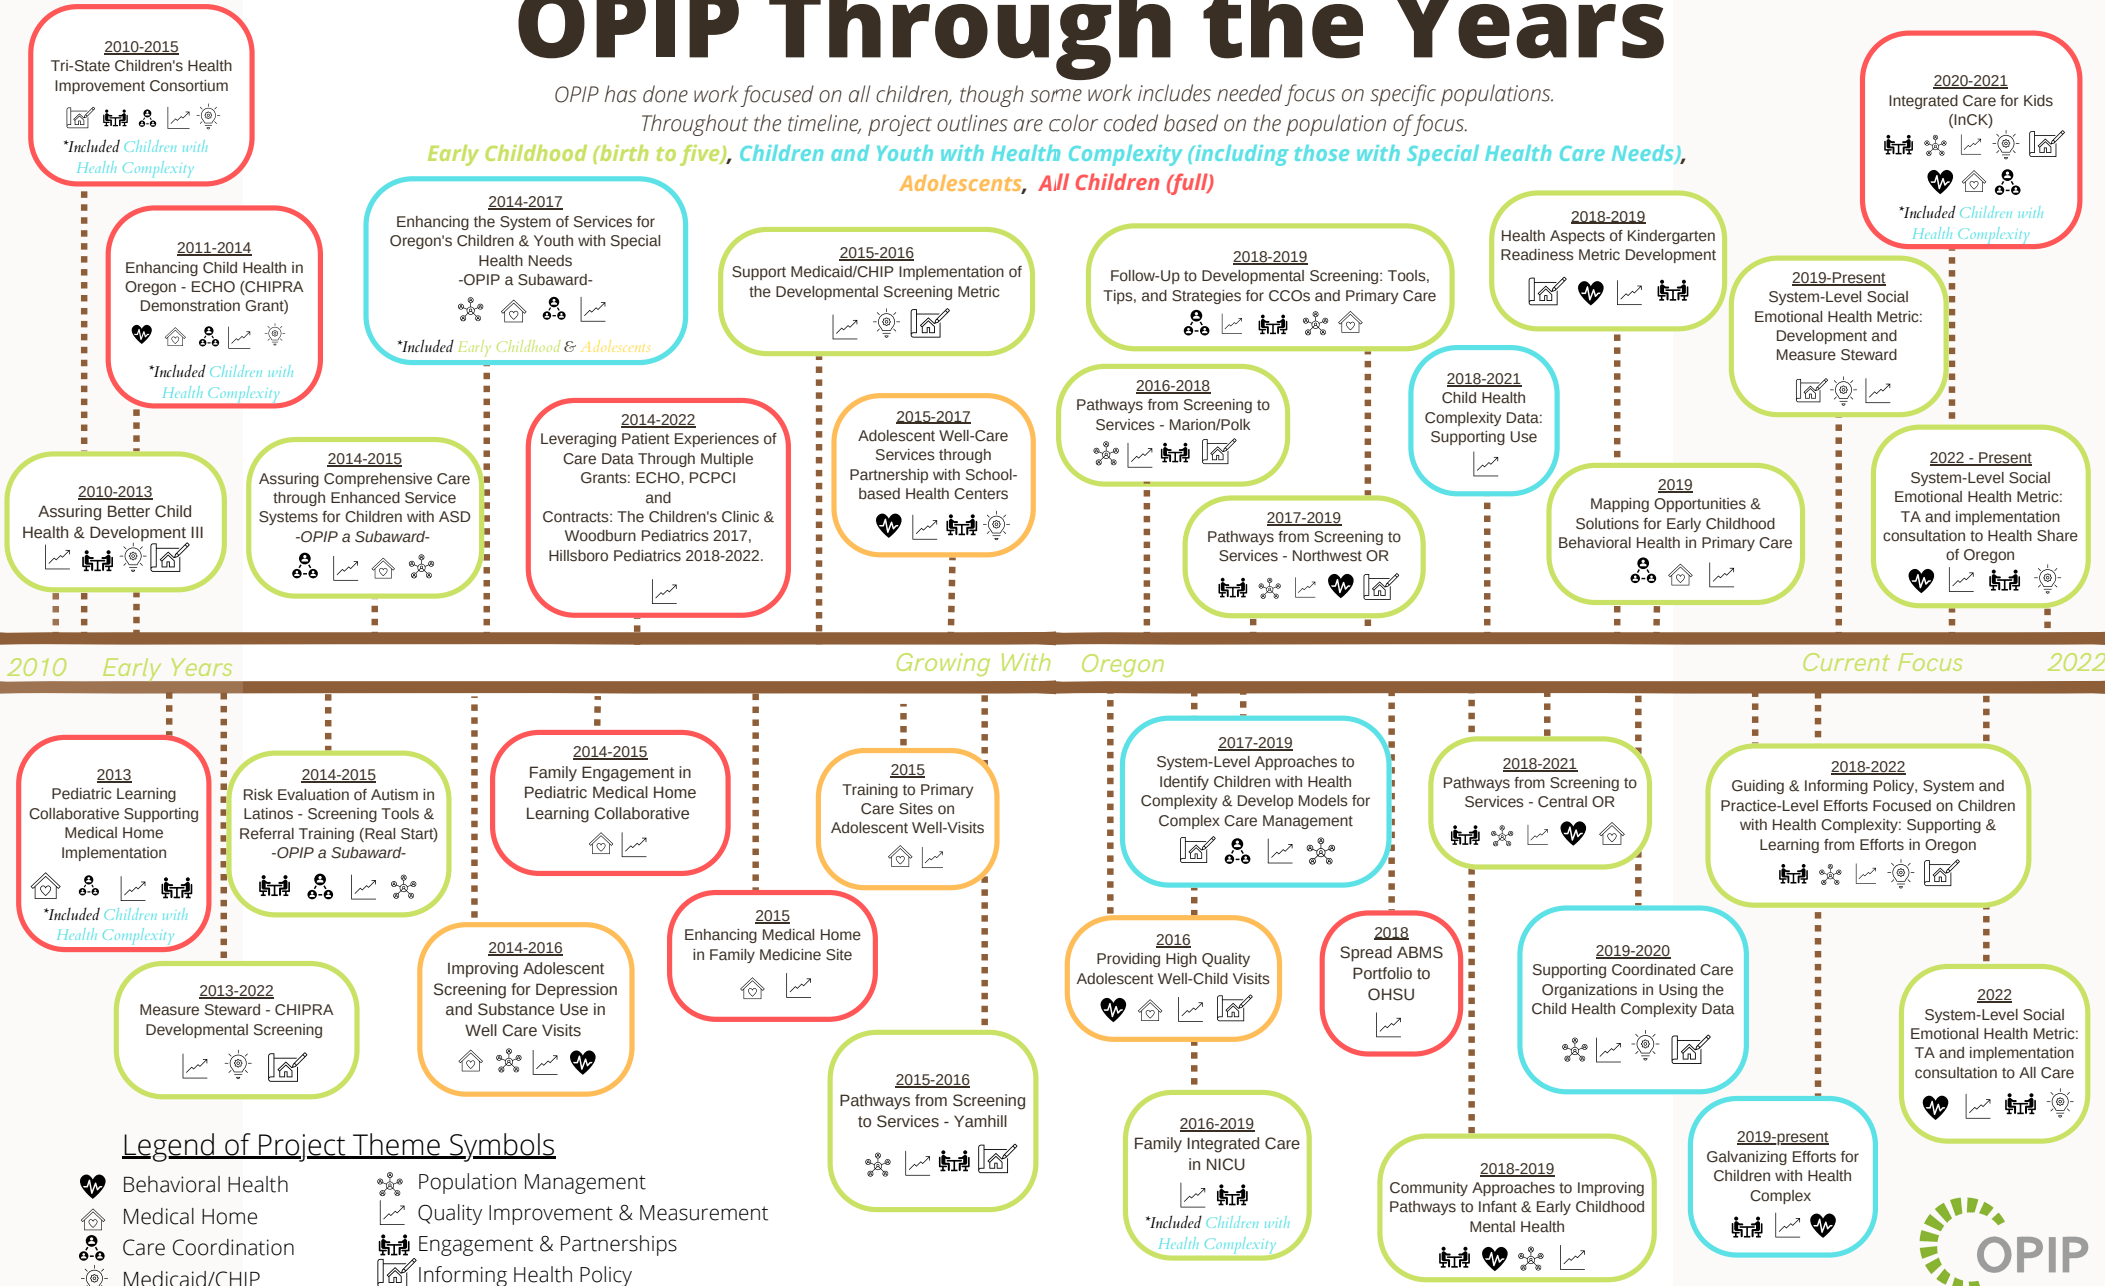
OPIP Through the Years

OPIP has done work focused on all children, though some work includes needed focus on specific populations. Throughout the timeline, project outlines are color coded based on the population of focus.
Early Childhood (birth to five), Children and Youth with Health Complexity (including those with Special Health Care Needs), Adolescents, All Children (full)

2010-2015
Tri-State Children's Health Improvement Consortium
*Included Children with Health Complexity

2011-2014
Enhancing Child Health in Oregon - ECHO (CHIPRA Demonstration Grant)
*Included Children with Health Complexity

2010-2013
Assuring Better Child Health & Development III

2014-2017
Enhancing the System of Services for Oregon's Children & Youth with Special Health Needs
-OPIP a Subaward-
*Included Early Childhood & Adolescents

2014-2015
Assuring Comprehensive Care through Enhanced Service Systems for Children with ASD
-OPIP a Subaward-

2014-2022
Leveraging Patient Experiences of Care Data Through Multiple Grants: ECHO, PCPCI and Contracts: The Children's Clinic & Woodburn Pediatrics 2017, Hillsboro Pediatrics 2018-2022.

2015-2016
Support Medicaid/CHIP Implementation of the Developmental Screening Metric

2015-2017
Adolescent Well-Care Services through Partnership with School-based Health Centers

2018-2019
Follow-Up to Developmental Screening: Tools, Tips, and Strategies for CCOs and Primary Care

2016-2018
Pathways from Screening to Services - Marion/Polk

2017-2019
Pathways from Screening to Services - Northwest OR

2018-2021
Child Health Complexity Data: Supporting Use

2018-2019
Health Aspects of Kindergarten Readiness Metric Development

2019
Mapping Opportunities & Solutions for Early Childhood Behavioral Health in Primary Care

2020-2021
Integrated Care for Kids (InCK)
*Included Children with Health Complexity

2019-Present
System-Level Social Emotional Health Metric: Development and Measure Steward

2022 - Present
System-Level Social Emotional Health Metric: TA and implementation consultation to Health Share of Oregon

2010 Early Years Growing With Oregon Current Focus 2022

2013
Pediatric Learning Collaborative Supporting Medical Home Implementation
*Included Children with Health Complexity

2014-2015
Risk Evaluation of Autism in Latinos - Screening Tools & Referral Training (Real Start)
-OPIP a Subaward-

2014-2015
Family Engagement in Pediatric Medical Home Learning Collaborative

2015
Training to Primary Care Sites on Adolescent Well-Visits

2013-2022
Measure Steward - CHIPRA Developmental Screening

2014-2016
Improving Adolescent Screening for Depression and Substance Use in Well Care Visits

2015
Enhancing Medical Home in Family Medicine Site

2015-2016
Pathways from Screening to Services - Yamhill

2017-2019
System-Level Approaches to Identify Children with Health Complexity & Develop Models for Complex Care Management

2016
Providing High Quality Adolescent Well-Child Visits

2018
Spread ABMS Portfolio to OHSU

2016-2019
Family Integrated Care in NICU
*Included Children with Health Complexity

2018-2021
Pathways from Screening to Services - Central OR

2019-2020
Supporting Coordinated Care Organizations in Using the Child Health Complexity Data

2018-2019
Community Approaches to Improving Pathways to Infant & Early Childhood Mental Health

2018-2022
Guiding & Informing Policy, System and Practice-Level Efforts Focused on Children with Health Complexity: Supporting & Learning from Efforts in Oregon

2019-present
Galvanizing Efforts for Children with Health Complex

2022
System-Level Social Emotional Health Metric: TA and implementation consultation to All Care

Legend of Project Theme Symbols
Behavioral Health
Medical Home
Care Coordination
Medicaid/CHIP
Population Management
Quality Improvement & Measurement
Engagement & Partnerships
Informing Health Policy

OPIP